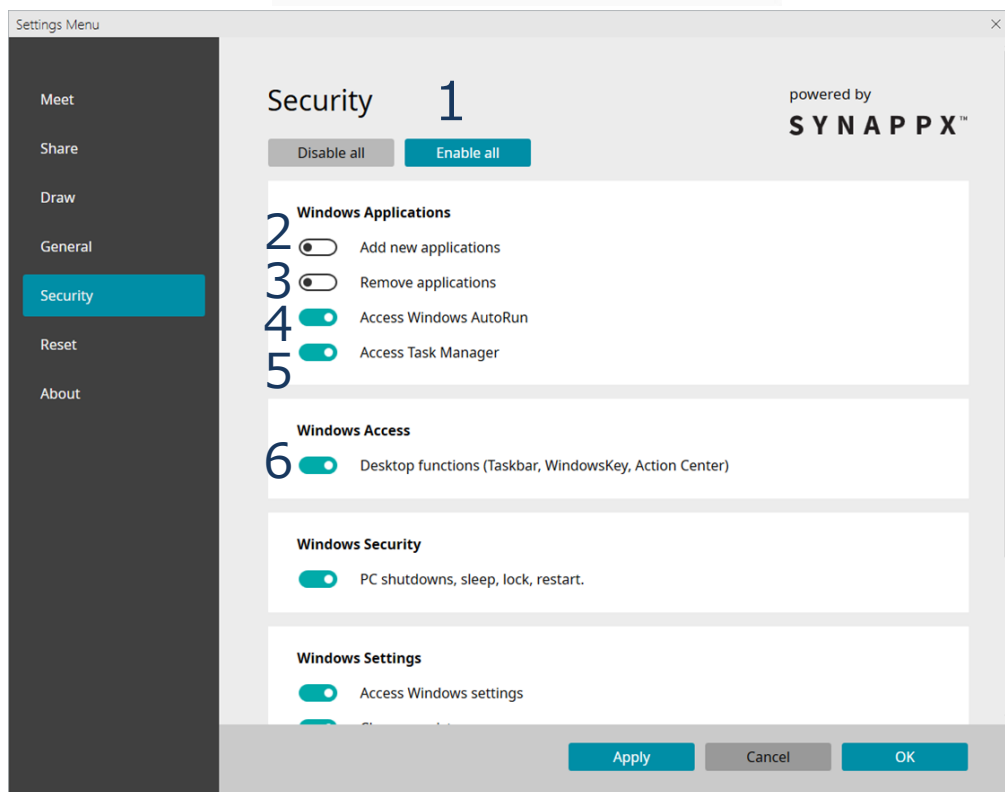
Settings Menu
×

Meet
Share
Draw
General
Security
Reset
About

Security
1
powered by
SYNAPPX™

Disable all
Enable all

Windows Applications
2
Add new applications
3
Remove applications
4
Access Windows AutoRun
5
Access Task Manager

Windows Access
6
Desktop functions (Taskbar, WindowsKey, Action Center)

Windows Security
PC shutdowns, sleep, lock, restart.

Windows Settings
Access Windows settings
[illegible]

Apply
Cancel
OK